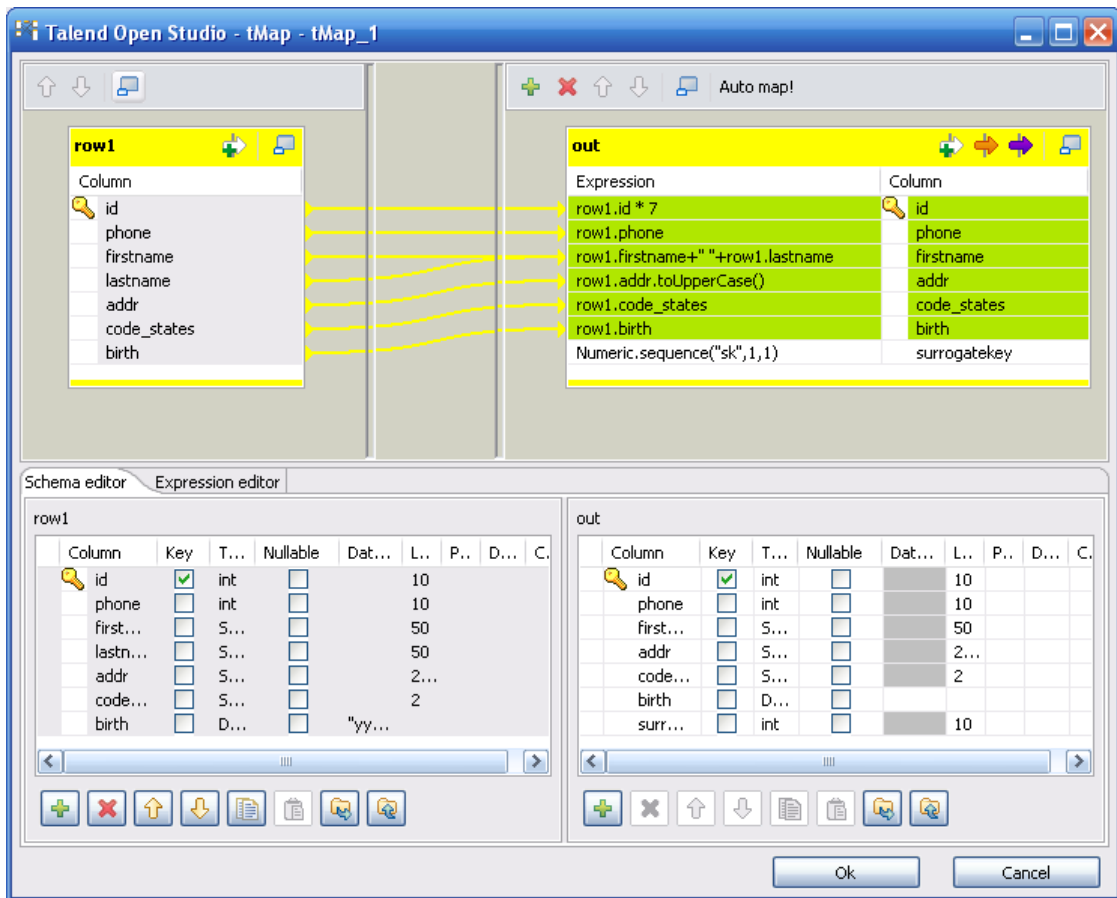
Talend Open Studio - tMap - tMap_1

Auto map!

row1

| Column |
|---|
| id |
| phone |
| firstname |
| lastname |
| addr |
| code_states |
| birth |

out

| Expression | Column |
|---|---|
| row1.id * 7 | id |
| row1.phone | phone |
| row1.firstname+" "+row1.lastname | firstname |
| row1.addr.toUpperCase() | addr |
| row1.code_states | code_states |
| row1.birth | birth |
| Numeric.sequence("sk",1,1) | surrogatekey |

Schema editor Expression editor

row1

| Column | Key | T... | Nullable | Dat... | L... | P... | D... | C... |
|---|---|---|---|---|---|---|---|---|
| id | ☑ | int | ☐ | | 10 | | | |
| phone | ☐ | int | ☐ | | 10 | | | |
| first... | ☐ | S... | ☐ | | 50 | | | |
| lastn... | ☐ | S... | ☐ | | 50 | | | |
| addr | ☐ | S... | ☐ | | 2... | | | |
| code... | ☐ | S... | ☐ | | 2 | | | |
| birth | ☐ | D... | ☐ | "yy... | | | | |

out

| Column | Key | T... | Nullable | Dat... | L... | P... | D... | C... |
|---|---|---|---|---|---|---|---|---|
| id | ☑ | int | ☐ | | 10 | | | |
| phone | ☐ | int | ☐ | | 10 | | | |
| first... | ☐ | S... | ☐ | | 50 | | | |
| addr | ☐ | S... | ☐ | | 2... | | | |
| code... | ☐ | S... | ☐ | | 2 | | | |
| birth | ☐ | D... | ☐ | | | | | |
| surr... | ☐ | int | ☐ | | 10 | | | |

Ok Cancel